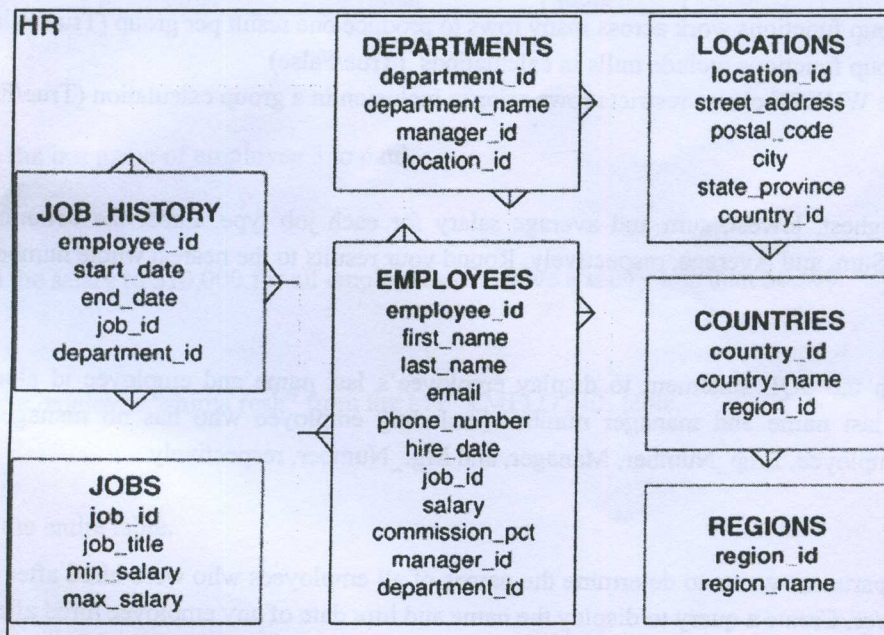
HR

DEPARTMENTS
department_id
department_name
manager_id
location_id

LOCATIONS
location_id
street_address
postal_code
city
state_province
country_id

JOB_HISTORY
employee_id
start_date
end_date
job_id
department_id

EMPLOYEES
employee_id
first_name
last_name
email
phone_number
hire_date
job_id
salary
commission_pct
manager_id
department_id

COUNTRIES
country_id
country_name
region_id

JOBS
job_id
job_title
min_salary
max_salary

REGIONS
region_id
region_name